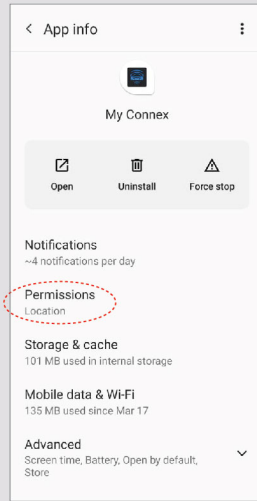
App info

My Connex

Open
Uninstall
Force stop

Notifications
~4 notifications per day

Permissions
Location

Storage & cache
101 MB used in internal storage

Mobile data & Wi-Fi
135 MB used since Mar 17

Advanced
Screen time, Battery, Open by default, Store